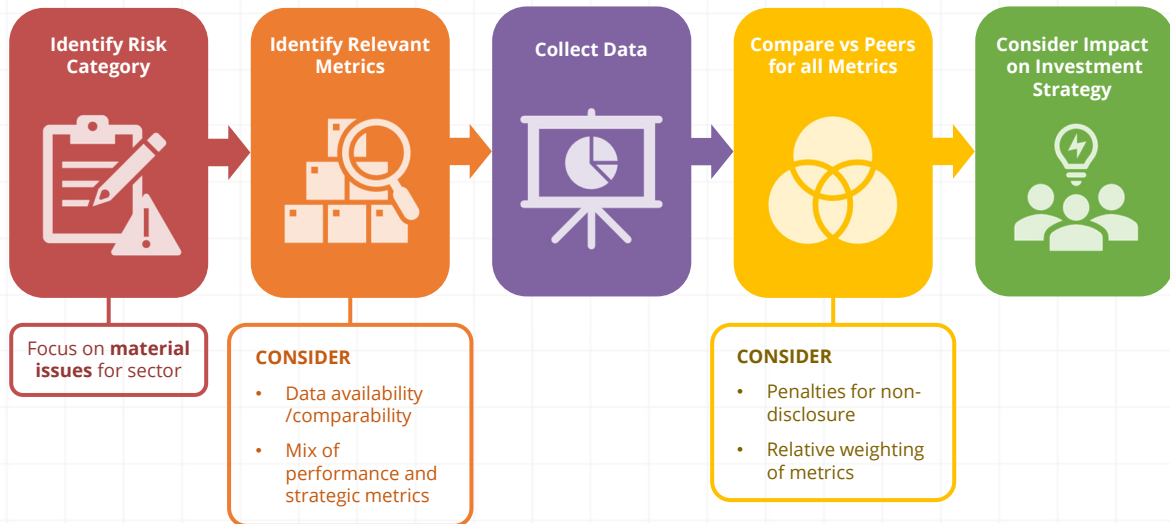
Identify Risk Category

Identify Relevant Metrics

Collect Data

Compare vs Peers for all Metrics

Consider Impact on Investment Strategy

Focus on **material issues** for sector

CONSIDER
• Data availability /comparability
• Mix of performance and strategic metrics

CONSIDER
• Penalties for non-disclosure
• Relative weighting of metrics